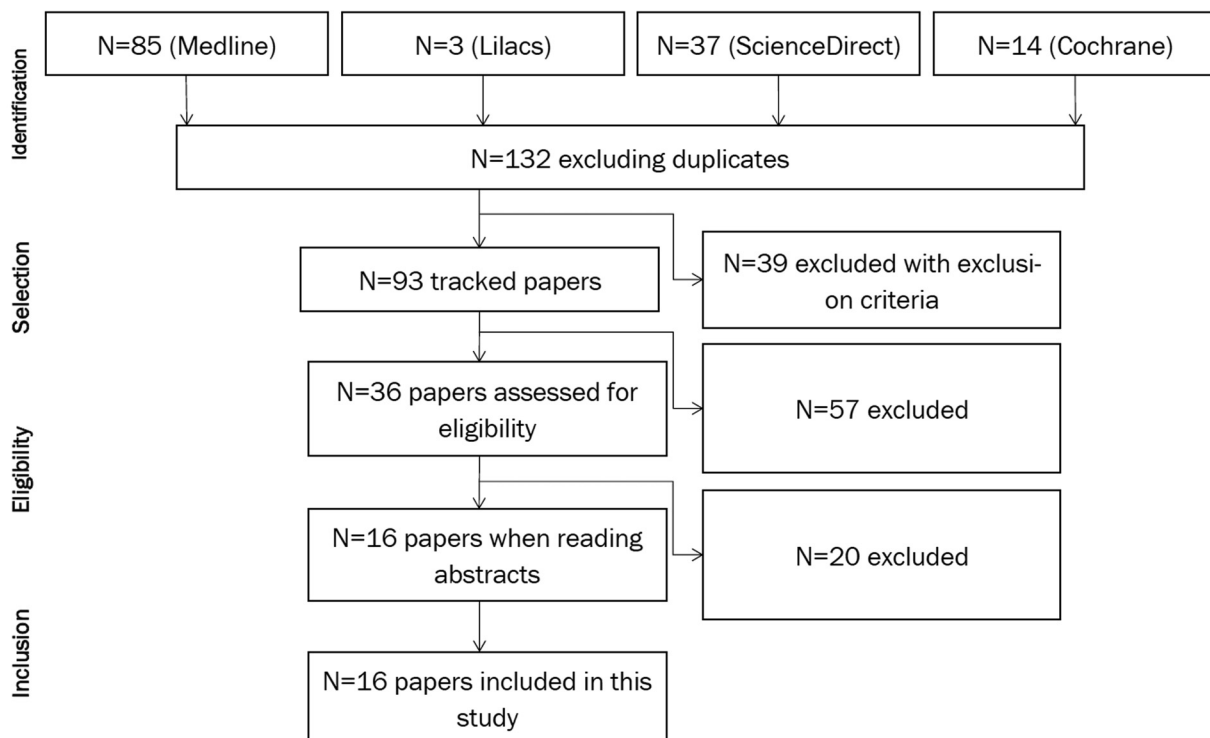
Identification

N=85 (Medline)

N=3 (Lilacs)

N=37 (ScienceDirect)

N=14 (Cochrane)

N=132 excluding duplicates

Selection

N=93 tracked papers

N=39 excluded with exclusion criteria

N=36 papers assessed for eligibility

N=57 excluded

Eligibility

N=16 papers when reading abstracts

N=20 excluded

Inclusion

N=16 papers included in this study